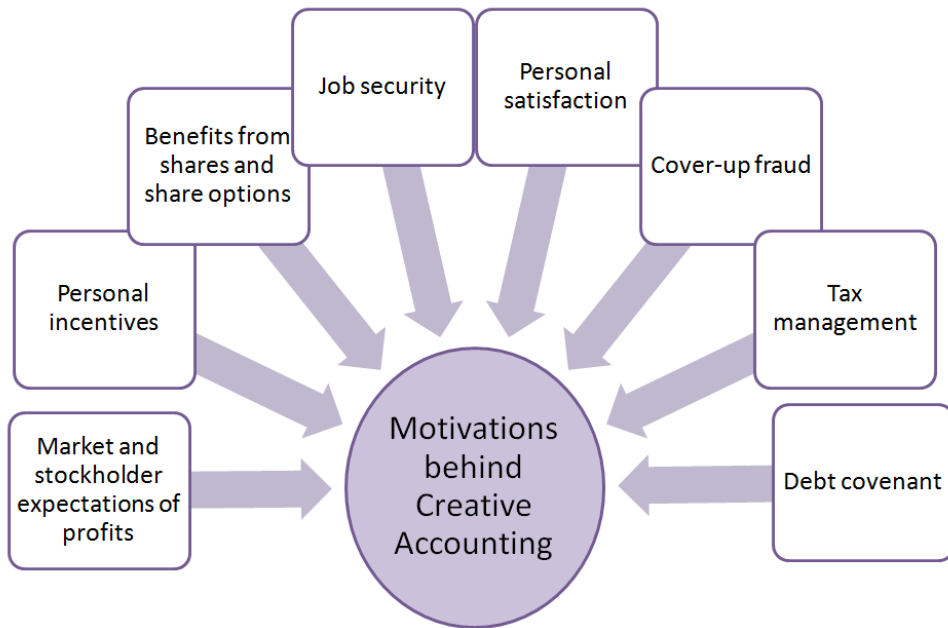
Job security

Personal satisfaction

Benefits from shares and share options

Cover-up fraud

Personal incentives

Tax management

Market and stockholder expectations of profits

Motivations behind Creative Accounting

Debt covenant